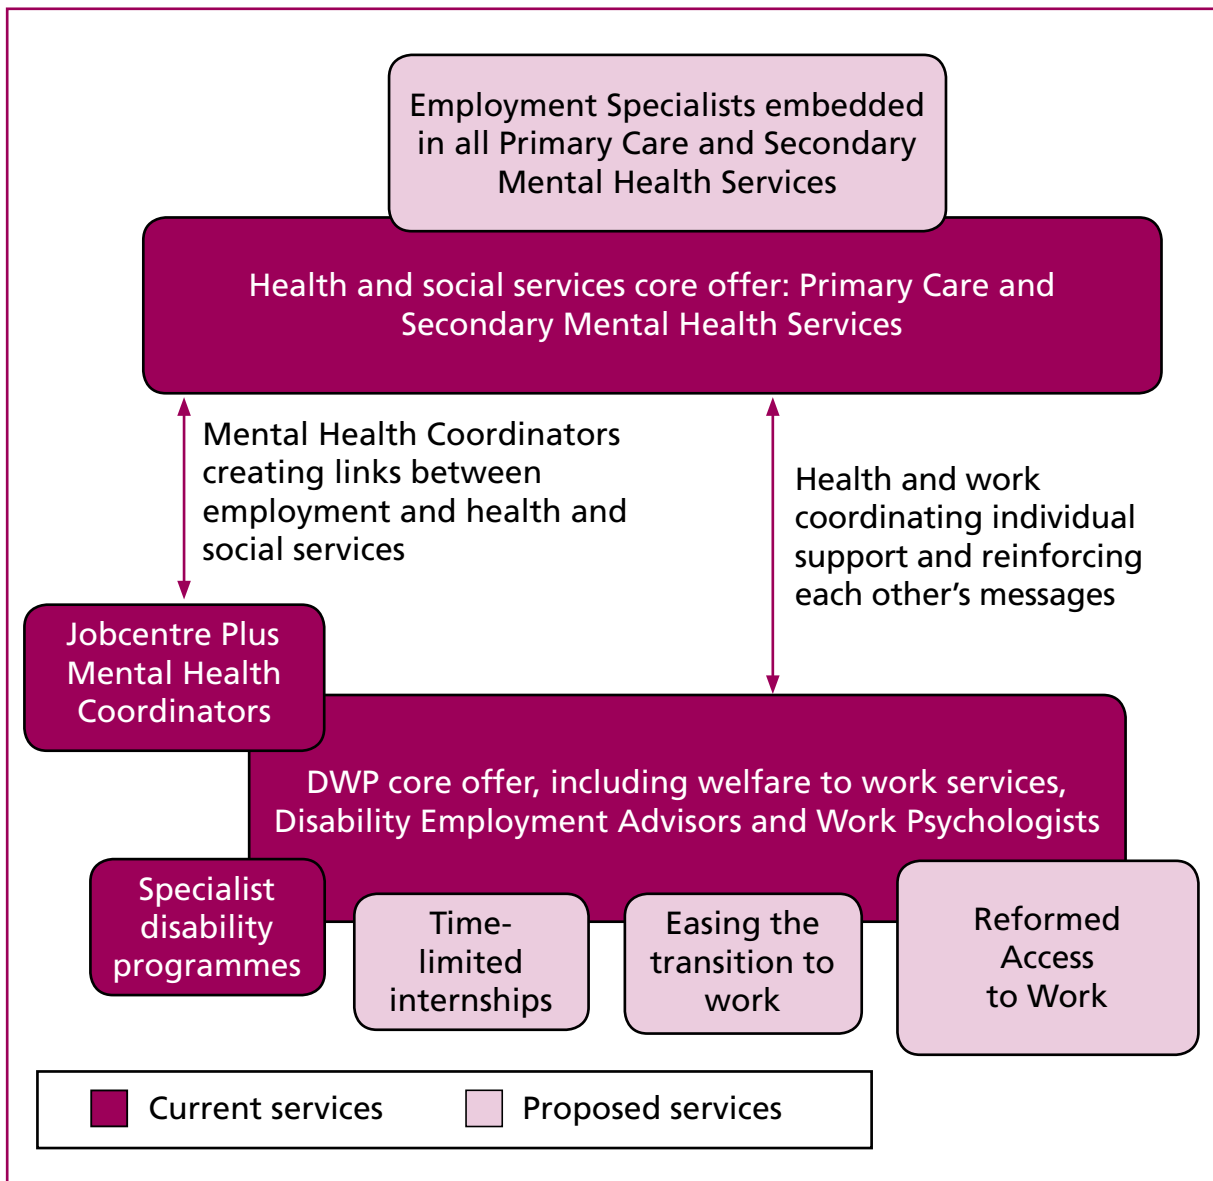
Employment Specialists embedded in all Primary Care and Secondary Mental Health Services

Health and social services core offer: Primary Care and Secondary Mental Health Services

Mental Health Coordinators creating links between employment and health and social services

Health and work coordinating individual support and reinforcing each other's messages

Jobcentre Plus Mental Health Coordinators

DWP core offer, including welfare to work services, Disability Employment Advisors and Work Psychologists

Specialist disability programmes

Time-limited internships

Easing the transition to work

Reformed Access to Work

Current services

Proposed services